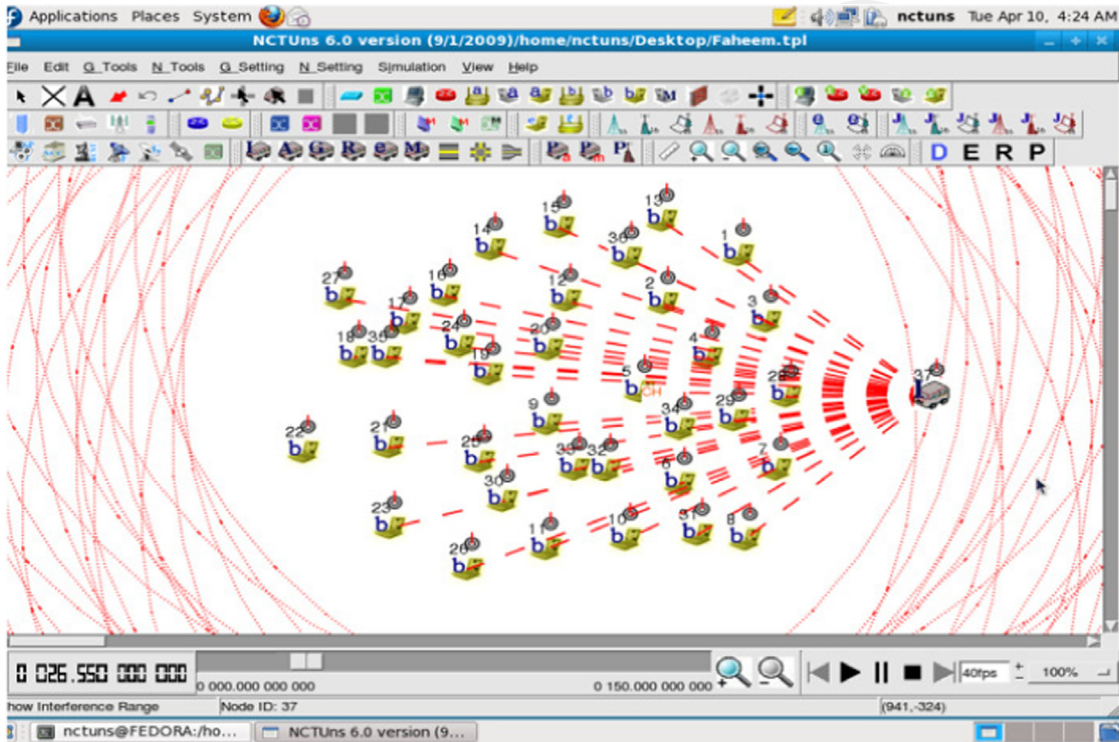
Applications Places System

nctuns Tue Apr 10, 4:24 AM

NCTUns 6.0 version (9/1/2009)/home/nctuns/Desktop/Faheem.tpl

File Edit G_Tools N_Tools G_Setting N_Setting Simulation View Help

D E R P

15 13 14 36 1 27 16 12 2 3 17 24 20 4 18 35 19 5 CH 28 37 9 34 29 22 21 25 33 32 7 6 30 23 31 8 11 10 26

0 026.550 000 000

0 000.000 000 000

0 150.000 000 000

40fps

100%

how Interference Range

Node ID: 37

(941,-324)

nctuns@FEDORA:/ho...

NCTUns 6.0 version (9...